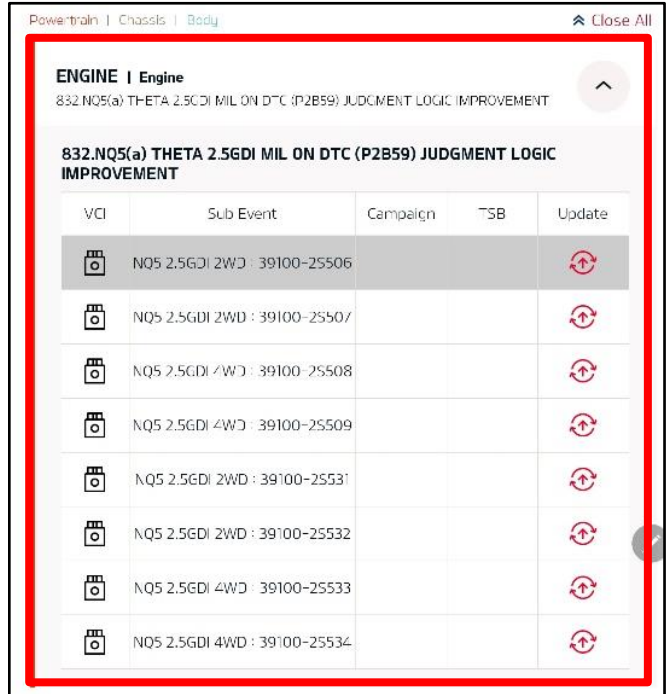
Powertrain | Chassis | Body

Close All

ENGINE | Engine

832.NQ5(a) THETA 2.5GDI MIL ON DTC (P2B59) JUDGMENT LOGIC IMPROVEMENT

832.NQ5(a) THETA 2.5GDI MIL ON DTC (P2B59) JUDGMENT LOGIC IMPROVEMENT

| VCI | Sub Event | Campaign | TSB | Update |
|---|---|---|---|---|
| | NQ5 2.5GDI 2WD : 39100-2S506 | | | |
| | NQ5 2.5GDI 2WD : 39100-2S507 | | | |
| | NQ5 2.5GDI 4WD : 39100-2S508 | | | |
| | NQ5 2.5GDI 4WD : 39100-2S509 | | | |
| | NQ5 2.5GDI 2WD : 39100-2S531 | | | |
| | NQ5 2.5GDI 2WD : 39100-2S532 | | | |
| | NQ5 2.5GDI 4WD : 39100-2S533 | | | |
| | NQ5 2.5GDI 4WD : 39100-2S534 | | | |